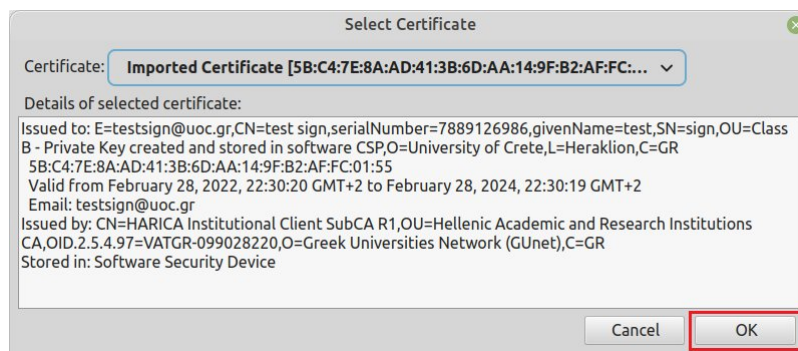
Select Certificate

Certificate: Imported Certificate [5B:C4:7E:8A:AD:41:3B:6D:AA:14:9F:B2:AF:FC:...

Details of selected certificate:

Issued to: E=testsign@uoc.gr,CN=test sign,serialNumber=7889126986,givenName=test,SN=sign,OU=Class B - Private Key created and stored in software CSP,O=University of Crete,L=Heraklion,C=GR
5B:C4:7E:8A:AD:41:3B:6D:AA:14:9F:B2:AF:FC:01:55
Valid from February 28, 2022, 22:30:20 GMT+2 to February 28, 2024, 22:30:19 GMT+2
Email: testsign@uoc.gr
Issued by: CN=HARICA Institutional Client SubCA R1,OU=Hellenic Academic and Research Institutions CA,OID.2.5.4.97=VATGR-099028220,O=Greek Universities Network (GUnet),C=GR
Stored in: Software Security Device

Cancel OK